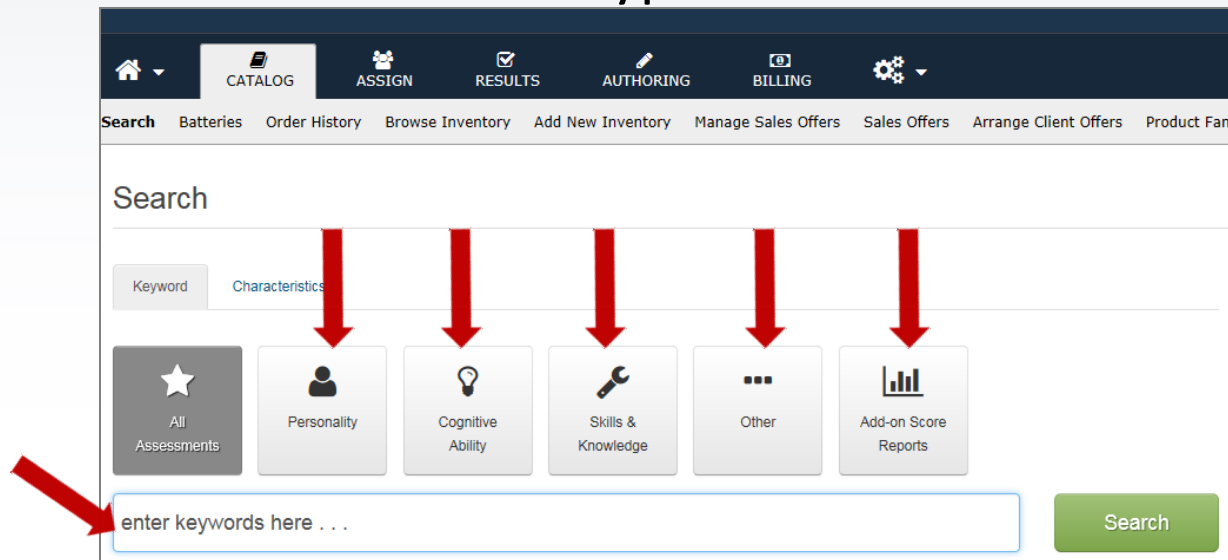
CATALOG ASSIGN RESULTS AUTHORING BILLING

Search Batteries Order History Browse Inventory Add New Inventory Manage Sales Offers Sales Offers Arrange Client Offers Product Fan

Search

Keyword Characteristics

All Assessments

Personality

Cognitive Ability

Skills & Knowledge

Other

Add-on Score Reports

enter keywords here . . .

Search